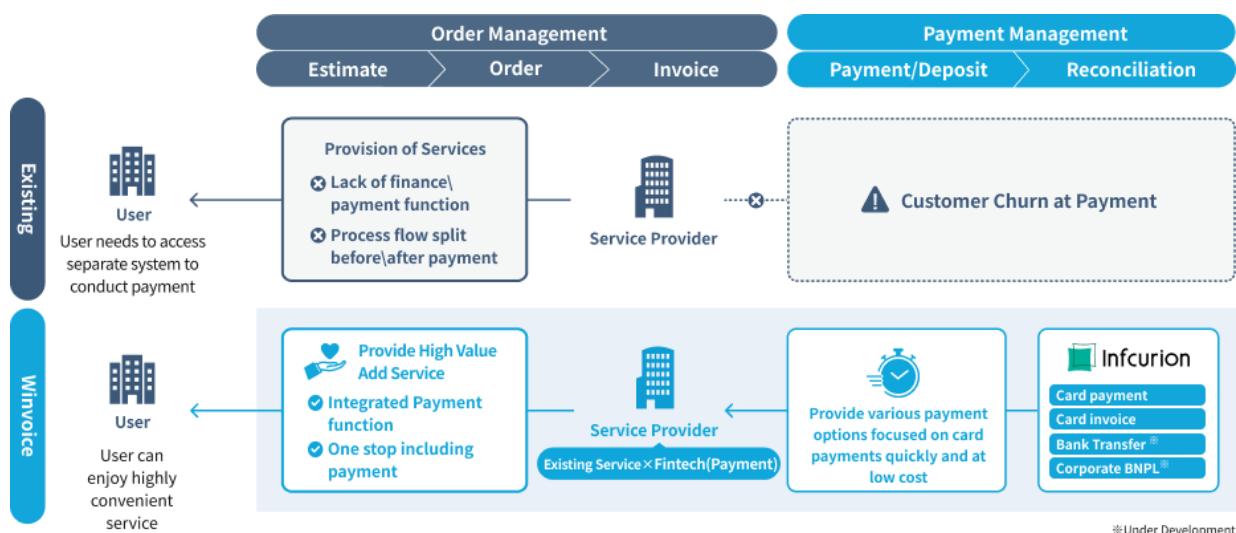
Order Management

Estimate

Order

Invoice

Payment Management

Payment/Deposit

Reconciliation

Existing

User

User needs to access separate system to conduct payment

Provision of Services

Lack of finance\ payment function

Process flow split before\after payment

Service Provider

Customer Churn at Payment

Winvoice

User

User can enjoy highly convenient service

Provide High Value Add Service

Integrated Payment function

One stop including payment

Service Provider

Existing Service × Fintech(Payment)

Provide various payment options focused on card payments quickly and at low cost

Infcurion

Card payment

Card invoice

Bank Transfer ※

Corporate BNPL※

※Under Development